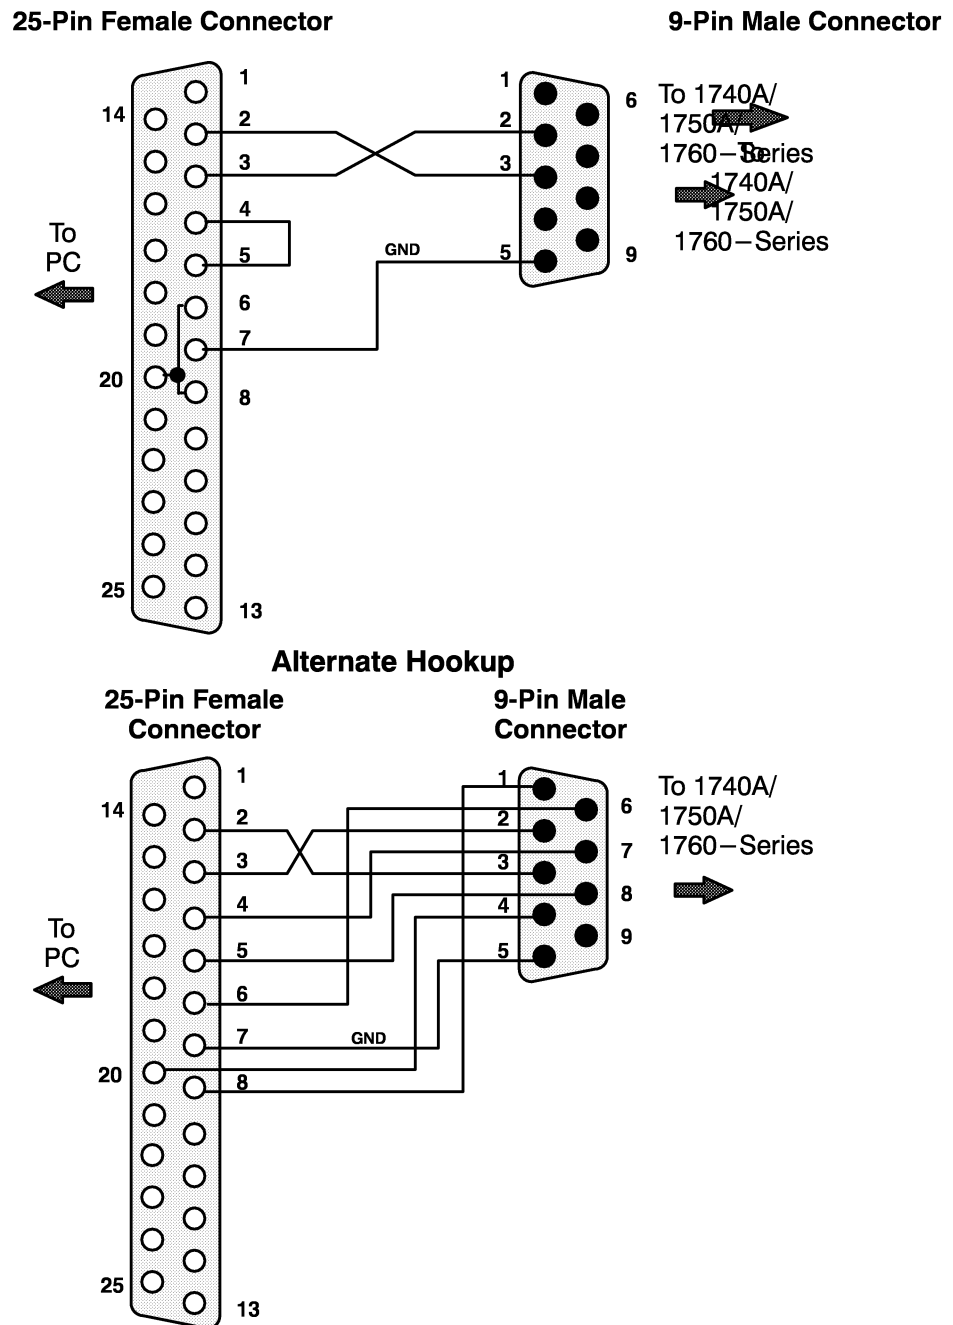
25-Pin Female Connector

9-Pin Male Connector

1
14
2
3
4
5
6
7
20
8
25
13

To PC

1
2
3
GND
5
6
9

To 1740A/ 1750A/ 1760−Series

To 1740A/ 1750A/ 1760−Series

Alternate Hookup

25-Pin Female Connector

9-Pin Male Connector

1
14
2
3
4
5
6
7
20
8
25
13

To PC

GND

1
2
3
4
5
6
7
8
9

To 1740A/ 1750A/ 1760−Series